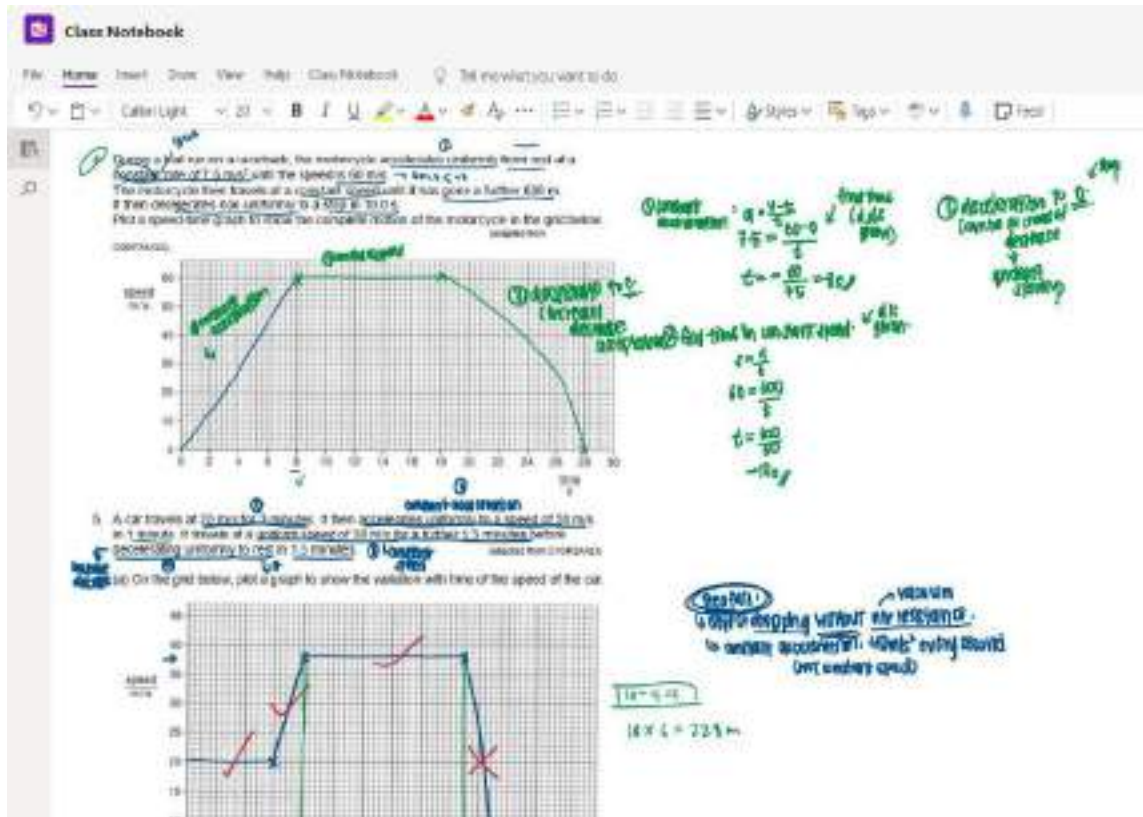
Class Notebook

File Home Insert Draw View Help Class Notebook Tell me what you want to do

Calibri Light 20 B I U Styles Tags Focus

Suppose a motorcycle on a racetrack, the motorcycle accelerates uniformly from rest at a constant rate of 7.5 m/s² until the speed is 60 m/s.
The motorcycle then travels at a constant speed until it has gone a further 600 m.
It then decelerates non-uniformly to a stop in 10 s.
Plot a speed-time graph to show the complete motion of the motorcycle in the grid below.

speed m/s

time s

① uniform acceleration: $a = \frac{v-u}{t}$
$7.5 = \frac{60-0}{t}$
$t = \frac{60}{7.5} = 8s$

② find time in uniform speed:
$v = \frac{d}{t}$
$60 = \frac{600}{t}$
$t = \frac{600}{60}$
$= 10s$

③ deceleration to 0

5 A car travels at 20 m/s for 3 minutes. It then accelerates uniformly to a speed of 38 m/s in 1 minute. It travels at a uniform speed of 38 m/s for a further 5.5 minutes before decelerating uniformly to rest in 1.5 minutes.

(a) On the grid below, plot a graph to show the variation with time of the speed of the car.

speed m/s

Freefall:
object dropping without air resistance.
constant acceleration
(not constant speed)

$18 \times 4 = 72$ m